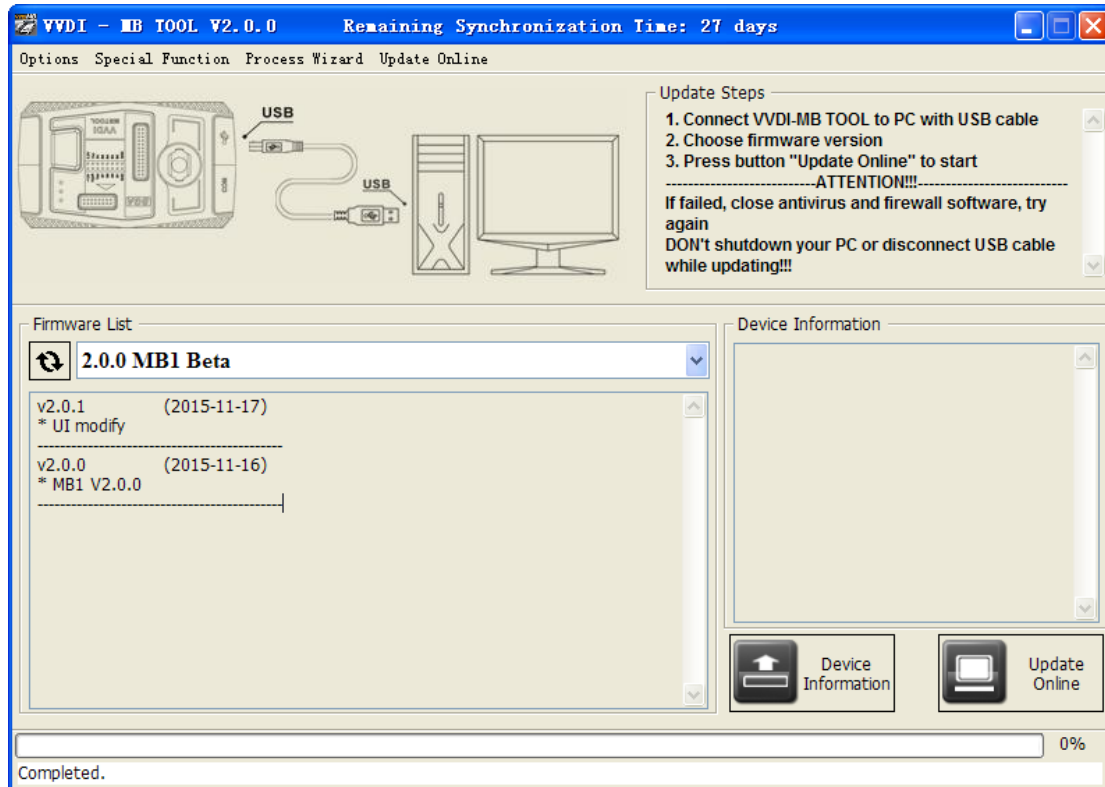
VVDI - MB TOOL V2.0.0 Remaining Synchronization Time: 27 days

Options Special Function Process Wizard Update Online

USB

USB

Update Steps
1. Connect VVDI-MB TOOL to PC with USB cable
2. Choose firmware version
3. Press button "Update Online" to start
--------------------------ATTENTION!!!--------------------------
If failed, close antivirus and firewall software, try again
DON't shutdown your PC or disconnect USB cable while updating!!!

Firmware List

2.0.0 MB1 Beta

v2.0.1 (2015-11-17)
* UI modify
--------------------------------------------
v2.0.0 (2015-11-16)
* MB1 V2.0.0
--------------------------------------------

Device Information

Device Information

Update Online

0%

Completed.